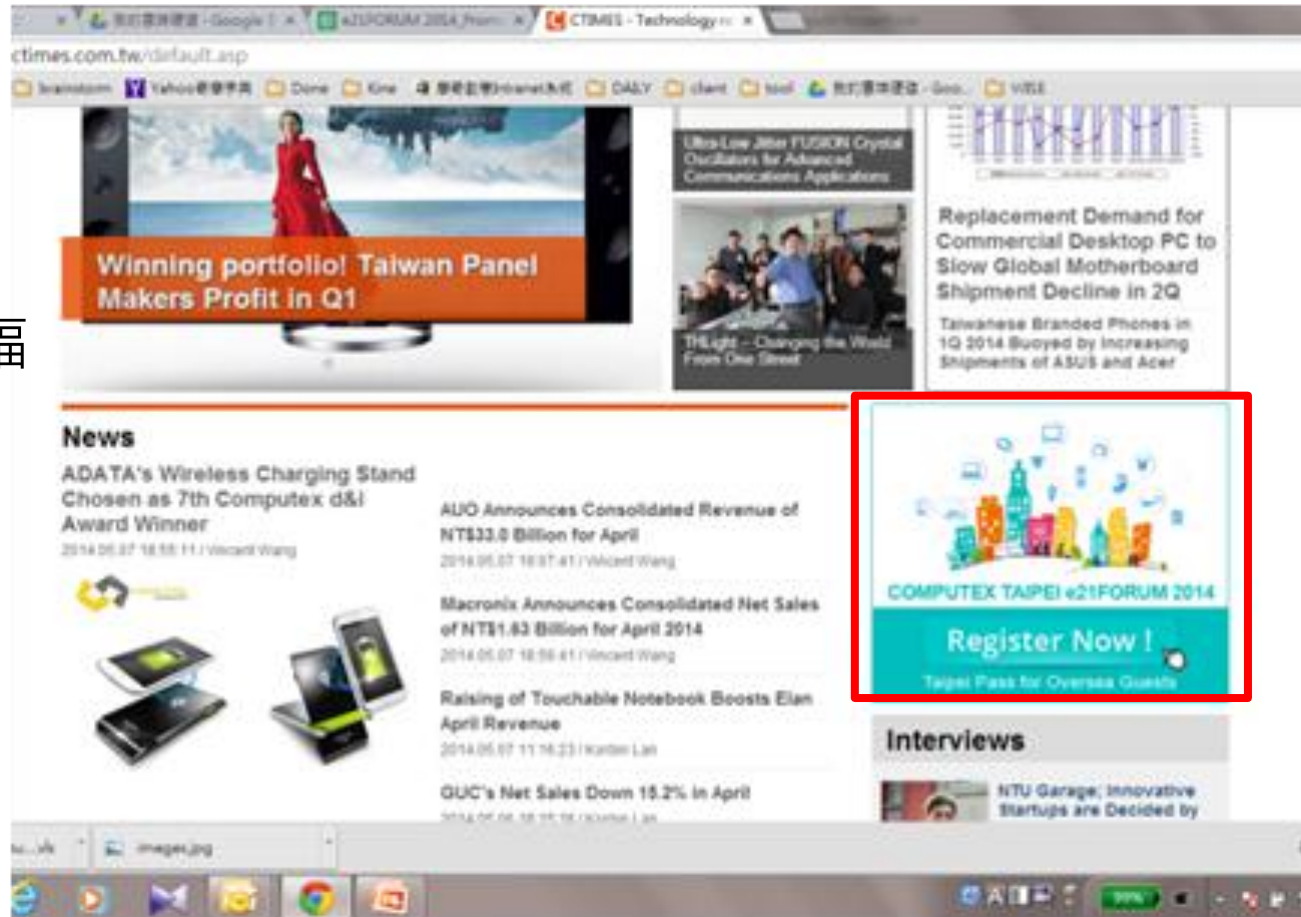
我的雲端硬碟 - Google | e21FORUM 2014_from | CTIMES - Technology n ×

ctimes.com.tw/default.asp

brainstorm | Yahoo奇摩字典 | Done | Kine | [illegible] | DAILY | client | tool | 我的雲端硬碟 - Goo... | WISE

Winning portfolio! Taiwan Panel Makers Profit in Q1

Ultra-Low Jitter FUSION Crystal Oscillators for Advanced Communications Applications

THLight – Changing the World From One Street

Replacement Demand for Commercial Desktop PC to Slow Global Motherboard Shipment Decline in 2Q

Taiwanese Branded Phones in 1Q 2014 Buoyed by Increasing Shipments of ASUS and Acer

News

ADATA's Wireless Charging Stand Chosen as 7th Computex d&i Award Winner
2014.05.07 18:55:11 / Vincent Wang

AUO Announces Consolidated Revenue of NT$33.0 Billion for April
2014.05.07 18:07:41 / Vincent Wang

Macronix Announces Consolidated Net Sales of NT$1.63 Billion for April 2014
2014.05.07 18:59:41 / Vincent Wang

Raising of Touchable Notebook Boosts Elan April Revenue
2014.05.07 11:16:23 / Korbin Lan

GUC's Net Sales Down 15.2% in April
2014.05.06 18:15:15 / Korbin Lan

COMPUTEX TAIPEI e21FORUM 2014

Register Now !

Taipei Pass for Oversea Guests

Interviews

NTU Garage: Innovative Startups are Decided by

images.jpg

99%